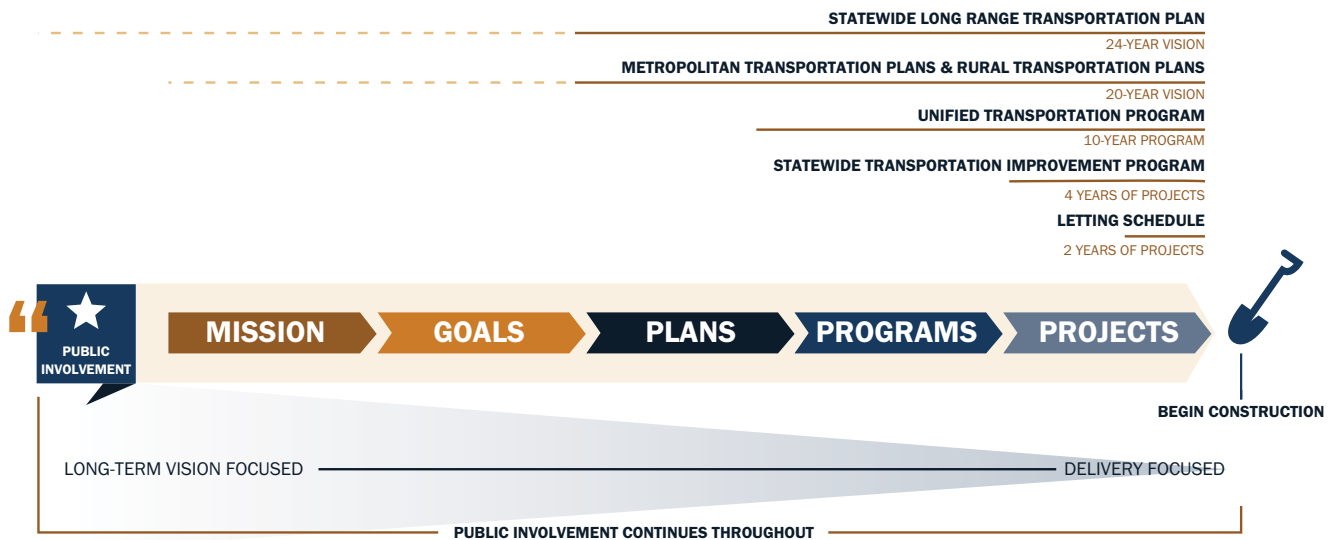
STATEWIDE LONG RANGE TRANSPORTATION PLAN
24-YEAR VISION

METROPOLITAN TRANSPORTATION PLANS & RURAL TRANSPORTATION PLANS
20-YEAR VISION

UNIFIED TRANSPORTATION PROGRAM
10-YEAR PROGRAM

STATEWIDE TRANSPORTATION IMPROVEMENT PROGRAM
4 YEARS OF PROJECTS

LETTING SCHEDULE
2 YEARS OF PROJECTS

PUBLIC INVOLVEMENT

MISSION GOALS PLANS PROGRAMS PROJECTS

BEGIN CONSTRUCTION

LONG-TERM VISION FOCUSED

DELIVERY FOCUSED

PUBLIC INVOLVEMENT CONTINUES THROUGHOUT